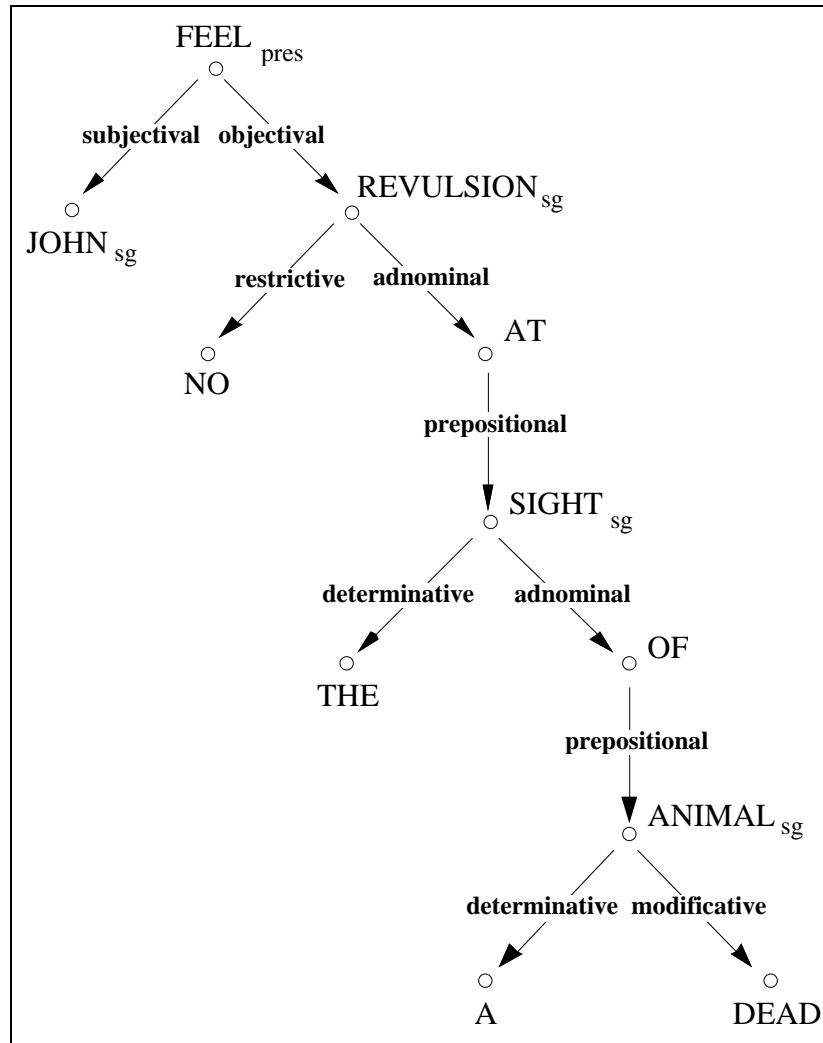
$\text{FEEL}_{\text{pres}}$

subjectival objectival

$\text{JOHN}_{\text{sg}}$

$\text{REVULSION}_{\text{sg}}$

restrictive adnominal

NO

AT

prepositional

$\text{SIGHT}_{\text{sg}}$

determinative adnominal

THE

OF

prepositional

$\text{ANIMAL}_{\text{sg}}$

determinative modificative

A

DEAD